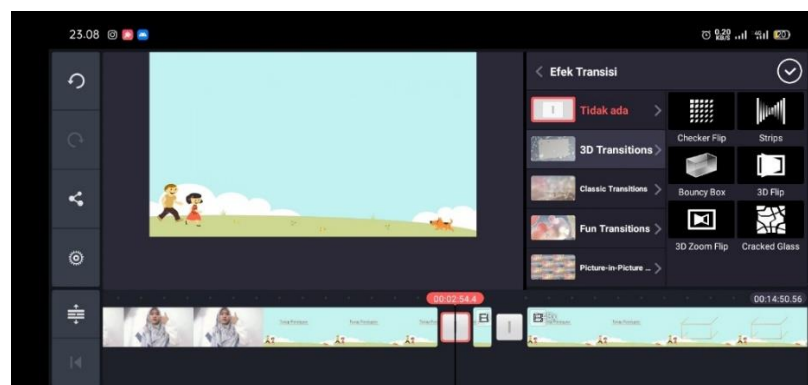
23.08

Efek Transisi

Tidak ada

3D Transitions

Classic Transitions

Fun Transitions

Picture-in-Picture ...

Checker Flip

Strips

Bouncy Box

3D Flip

3D Zoom Flip

Cracked Glass

00:02.54.4

00:14:50.56